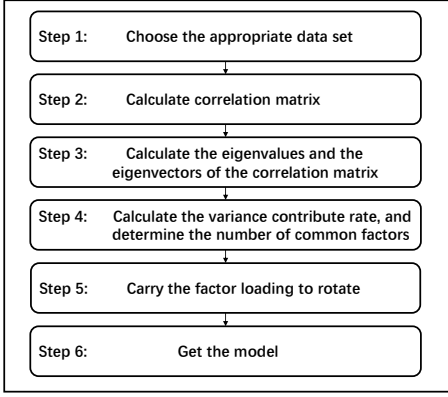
Step 1: Choose the appropriate data set

Step 2: Calculate correlation matrix

Step 3: Calculate the eigenvalues and the eigenvectors of the correlation matrix

Step 4: Calculate the variance contribute rate, and determine the number of common factors

Step 5: Carry the factor loading to rotate

Step 6: Get the model